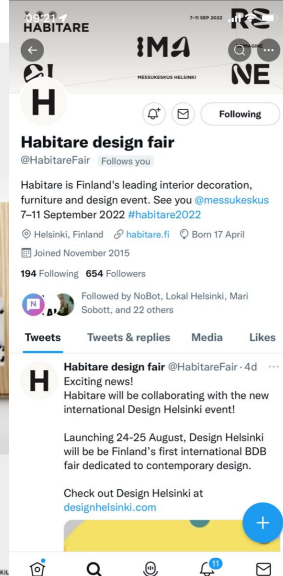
09:21
HABITARE
7–11 SEP 2022
IMA
MESSUKESKUS HELSINKI
RE
NE
H
Following
Habitare design fair
@HabitareFair Follows you
Habitare is Finland's leading interior decoration, furniture and design event. See you @messukeskus 7–11 September 2022 #habitare2022
Helsinki, Finland habitare.fi Born 17 April
Joined November 2015
194 Following 654 Followers
Followed by NoBot, Lokal Helsinki, Mari Sobott, and 22 others
Tweets
Tweets & replies
Media
Likes
H
Habitare design fair @HabitareFair · 4d
Exciting news!
Habitare will be collaborating with the new international Design Helsinki event!

Launching 24-25 August, Design Helsinki will be Finland's first international BDB fair dedicated to contemporary design.

Check out Design Helsinki at designhelsinki.com
+
11